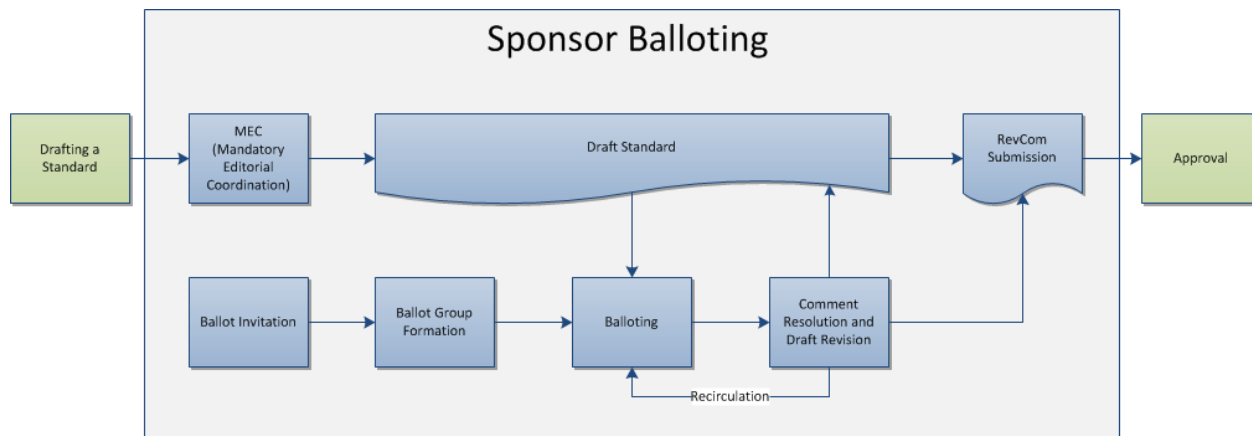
Sponsor Balloting

Drafting a Standard

MEC (Mandatory Editorial Coordination)

Draft Standard

RevCom Submission

Approval

Ballot Invitation

Ballot Group Formation

Balloting

Comment Resolution and Draft Revision

Recirculation